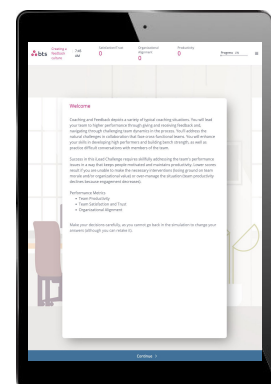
bts Creating a feedback culture

Trial

Satisfaction/Trust 0

Organizational Alignment 0

Productivity 0

Progress

Welcome

Coaching and Feedback depicts a variety of typical coaching situations. You will lead your team to higher performance through giving and receiving feedback and, navigating through challenging team dynamics in the process. You'll address the natural challenges in collaboration that face cross-functional teams. You will enhance your skills in developing high performance and building bench strength, as well as practice difficult conversations with members of the team.

Success in this Excel Challenge requires skillfully addressing the team's performance issues in a way that keeps people motivated and maintains productivity. Lower scores result if you are unable to make the necessary interventions (losing ground on team morale and/or organizational values) or over-manage the situation (team productivity declines because engagement decreases).

Performance Metrics
• Team Productivity
• Team Satisfaction and Trust
• Organizational Alignment

Make your decisions carefully, as you cannot go back in the simulation to change your answers (although you can review it).

Continue